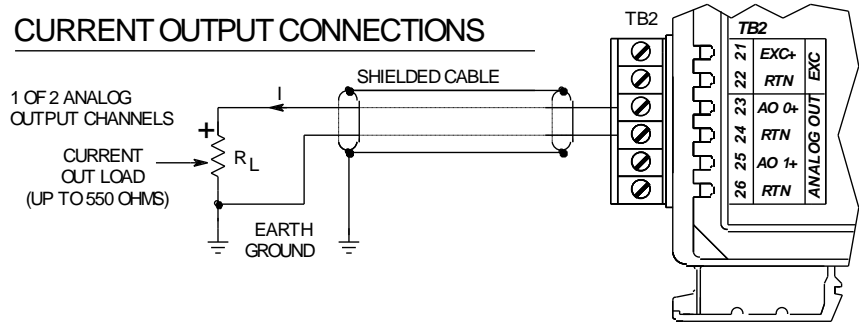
CURRENT OUTPUT CONNECTIONS

TB2

TB2

SHIELDED CABLE

1 OF 2 ANALOG OUTPUT CHANNELS

I

+

CURRENT OUT LOAD (UP TO 550 OHMS)

$R_L$

EARTH GROUND

21 EXC+
22 RTN
EXC
23 AO 0+
24 RTN
25 AO 1+
26 RTN
ANALOG OUT